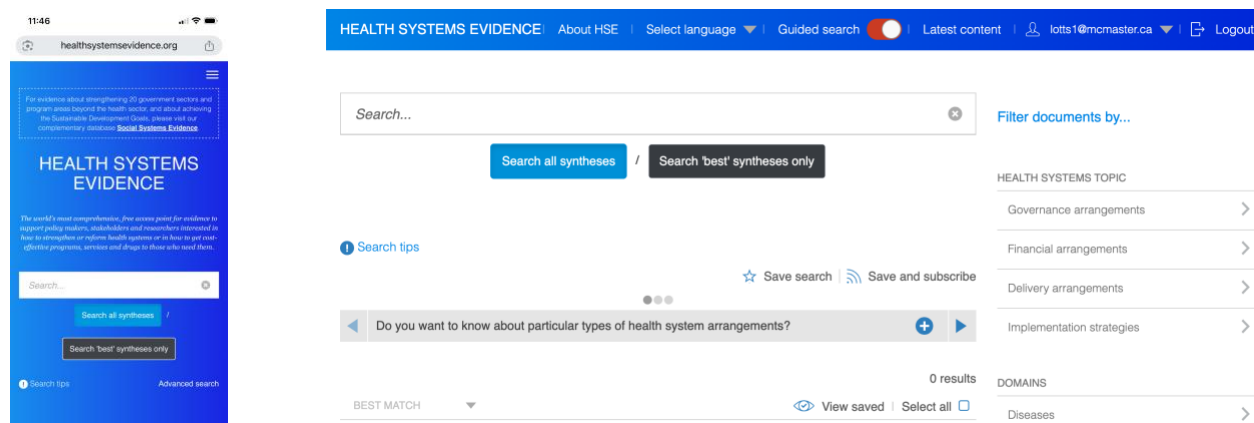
11:46

healthsystemsevidence.org

For evidence about strengthening 20 government sectors and program areas beyond the health sector, and about achieving the Sustainable Development Goals, please visit our complementary database Social Systems Evidence.

HEALTH SYSTEMS EVIDENCE

The world's most comprehensive, free access point for evidence to support policy makers, stakeholders and researchers interested in how to strengthen or reform health systems or in how to get cost-effective programs, services and drugs to those who need them.

Search...

Search all syntheses /

Search 'best' syntheses only

Search tips

Advanced search

HEALTH SYSTEMS EVIDENCE | About HSE | Select language | Guided search | Latest content | lotts1@mcmaster.ca | Logout

Search...

Search all syntheses / Search 'best' syntheses only

Search tips

Save search | Save and subscribe

Do you want to know about particular types of health system arrangements?

0 results

BEST MATCH

View saved | Select all

Filter documents by...

HEALTH SYSTEMS TOPIC

Governance arrangements

Financial arrangements

Delivery arrangements

Implementation strategies

DOMAINS

Diseases